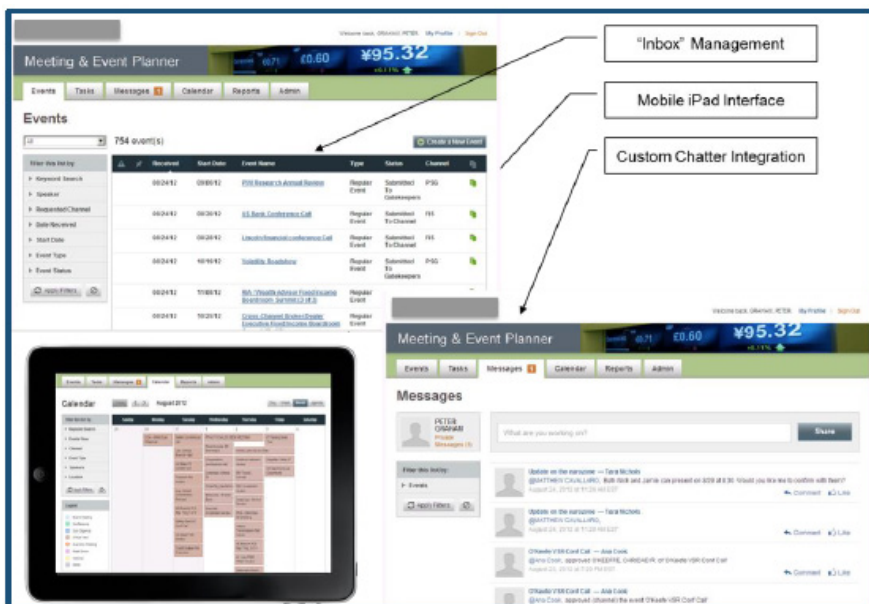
"Inbox" Management

Mobile iPad Interface

Custom Chatter Integration

Welcome back, GRAHAM, PETER | My Profile | Sign Out

Meeting & Event Planner

£0.71 £0.60 ¥95.32 +0.11%

Events | Tasks | Messages 1 | Calendar | Reports | Admin

Events

All

754 event(s)

Create a New Event

Filter this list by:

Keyword Search

Speaker

Requested Channel

Date Received

Start Date

Event Type

Event Status

Apply Filters

| | | Received | Start Date | Event Name | Type | Status | Channel | |
|---|---|---|---|---|---|---|---|---|
| | | 08/24/12 | 09/06/12 | PW Research Annual Review | Regular Event | Submitted To Gatekeepers | PSG | |
| | | 08/24/12 | 08/28/12 | US Bank Conference Call | Regular Event | Submitted To Channel | IVS | |
| | | 08/24/12 | 08/28/12 | Liquidity/financial conference Call | Regular Event | Submitted To Channel | IVS | |
| | | 08/24/12 | 10/10/12 | Volatility Roadshow | Regular Event | Submitted To Gatekeepers | PSG | |
| | | 08/24/12 | 11/05/12 | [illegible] | Regular Event | | | |
| | | 08/24/12 | 10/20/12 | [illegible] | Regular Event | | | |

Calendar

August 2012

Welcome back, GRAHAM, PETER | My Profile | Sign Out

Meeting & Event Planner

£0.71 £0.60 ¥95.32 +0.11%

Events | Tasks | Messages 1 | Calendar | Reports | Admin

Messages

PETER GRAHAM
Private Messages (1)

What are you working on?

Share

Filter this list by:

Events

Apply Filters

Update on the earnings — Tara Nichols
@MATTHEW CAVALLARO, Both Bob and Jamie can present on 8/29 at 8:30. Would you like me to confirm with them?
August 24, 2012 at 11:29 AM EDT
Comment Like

Update on the earnings — Tara Nichols
@MATTHEW CAVALLARO,
August 24, 2012 at 11:29 AM EDT
Comment Like

O'Keefe VSR Conf Call — Ana Cook
@Ana Cook, approved O'KEEFE, CHRISTOPHER for O'Keefe VSR Conf Call
August 24, 2012 at 7:33 PM EDT
Comment Like

O'Keefe VSR Conf Call — Ana Cook
@Ana Cook, approved (channel) the event O'Keefe VSR Conf Call